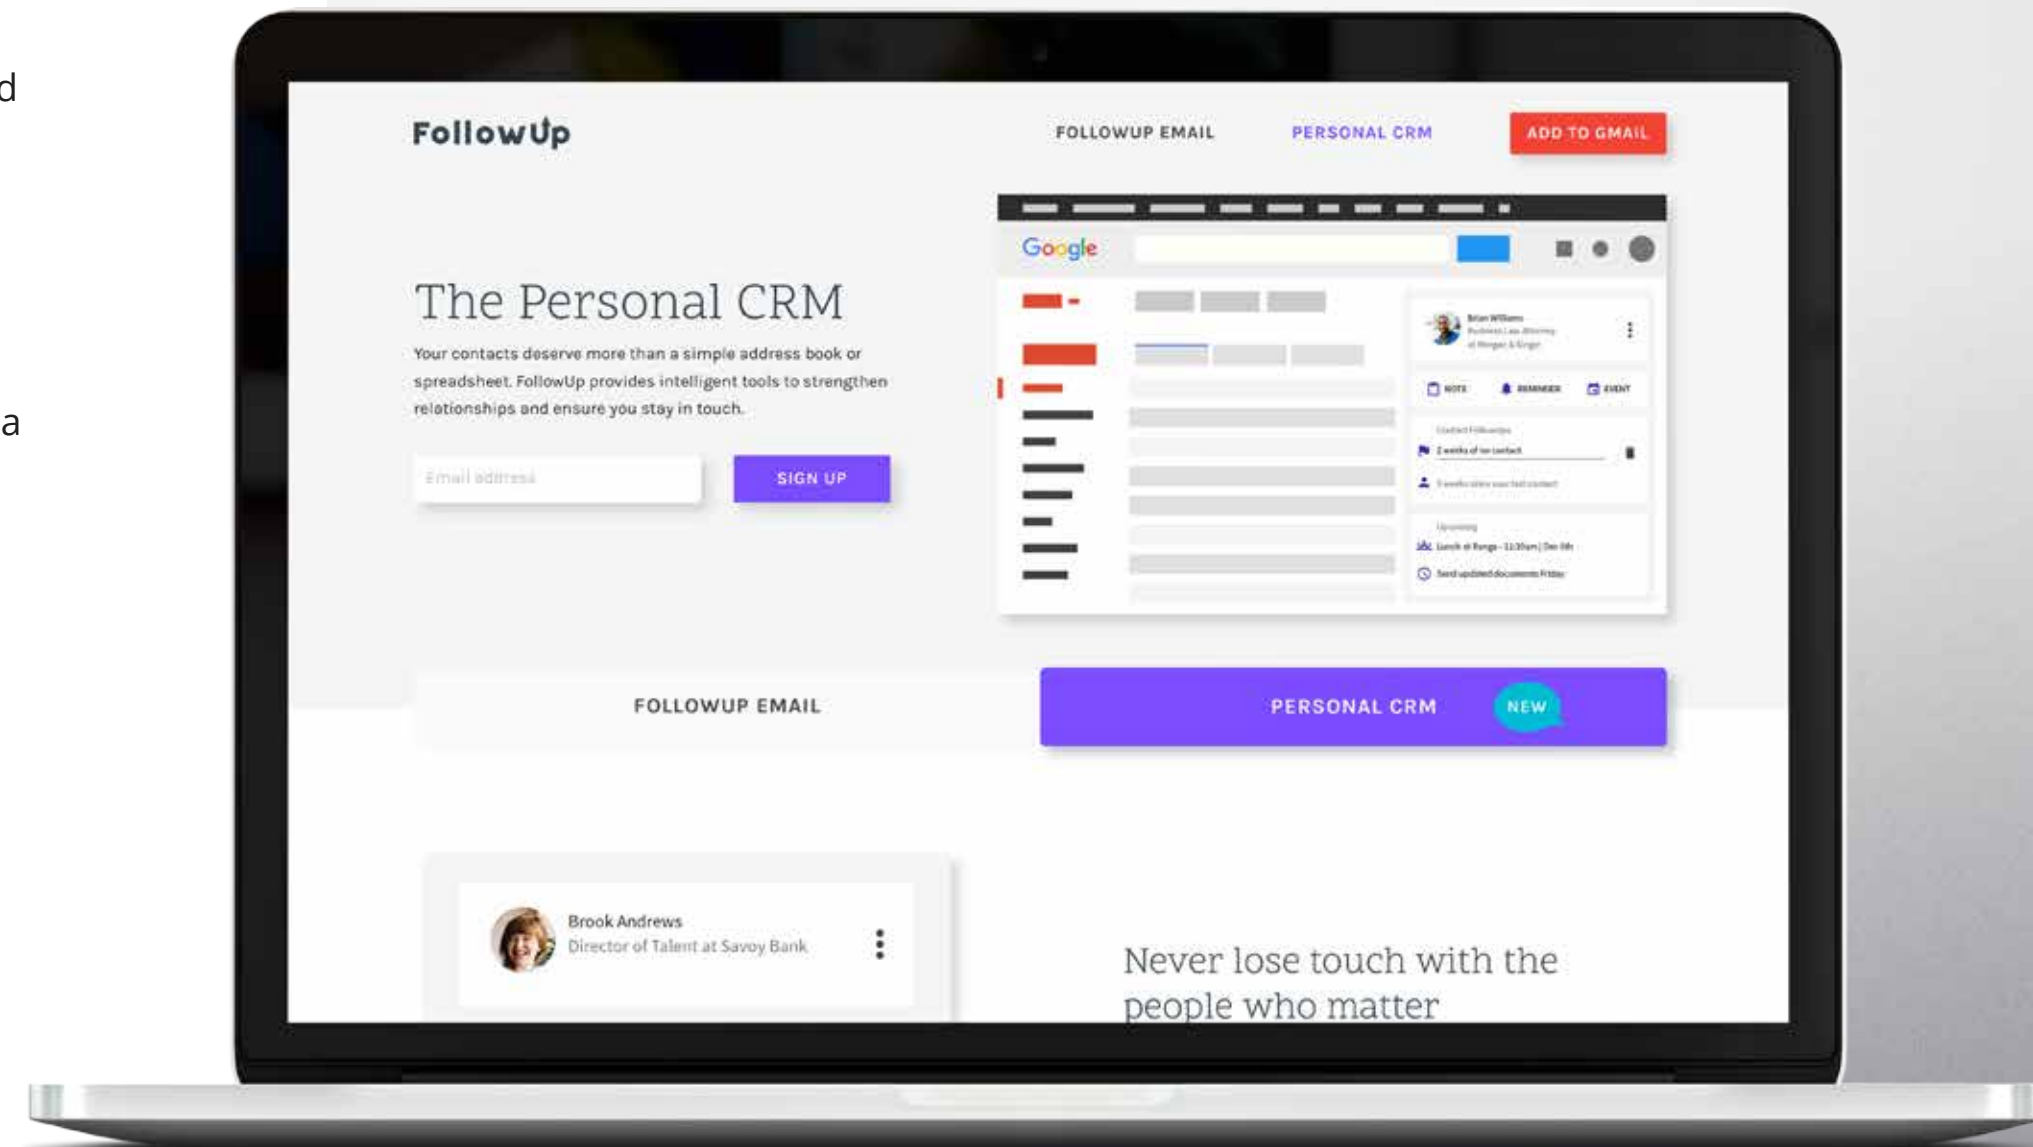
d

a

FollowUp

FOLLOWUP EMAIL

PERSONAL CRM

ADD TO GMAIL

Google

Brian Williams

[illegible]

NOTE

REMINDER

EVENT

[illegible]

2 weeks of no contact

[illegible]

Upcoming

Lunch at Range - 11:30am | Dec 6th

Send updated documents Friday

The Personal CRM

Your contacts deserve more than a simple address book or spreadsheet. FollowUp provides intelligent tools to strengthen relationships and ensure you stay in touch.

Email address

SIGN UP

FOLLOWUP EMAIL

PERSONAL CRM

NEW

Brook Andrews

Director of Talent at Savoy Bank

Never lose touch with the people who matter